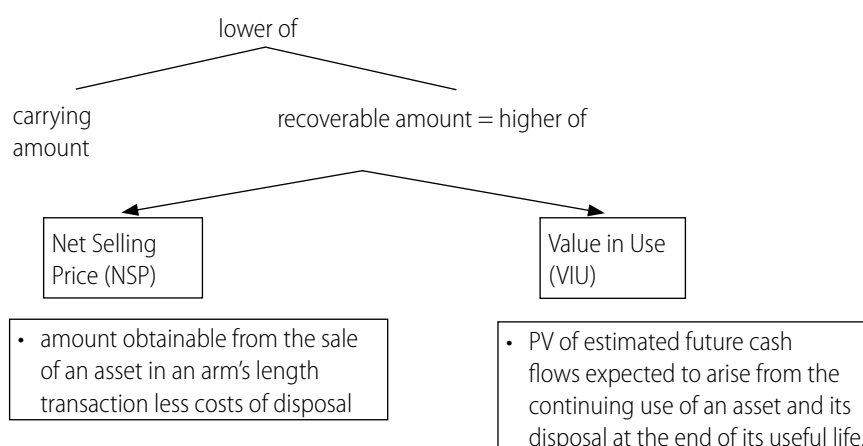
lower of

carrying amount

recoverable amount = higher of

Net Selling Price (NSP)

Value in Use (VIU)

• amount obtainable from the sale of an asset in an arm's length transaction less costs of disposal

• PV of estimated future cash flows expected to arise from the continuing use of an asset and its disposal at the end of its useful life.